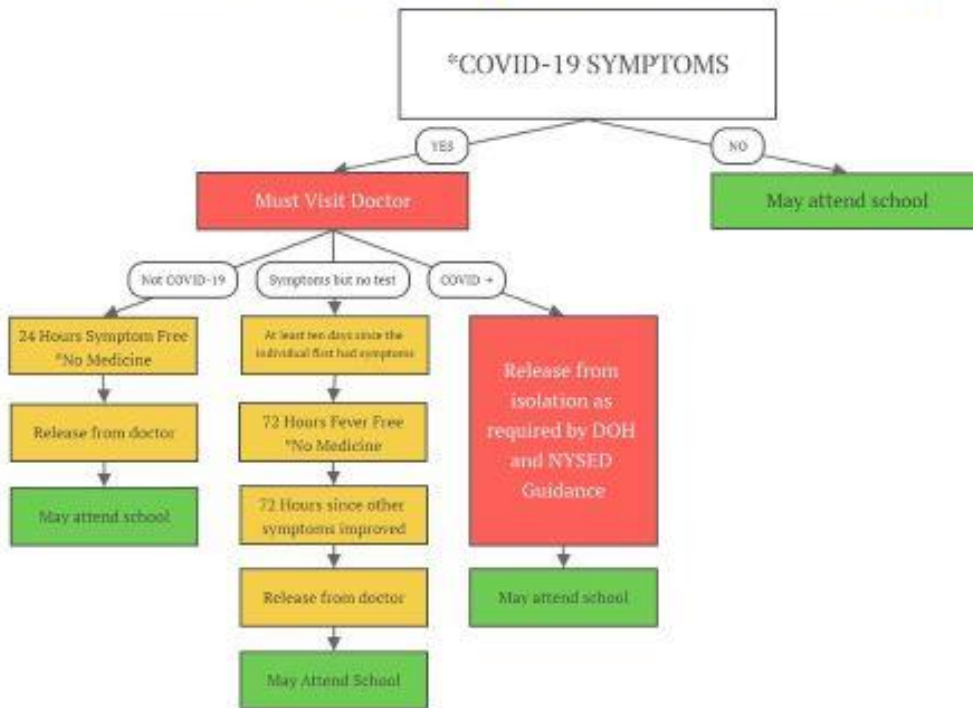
*COVID-19 SYMPTOMS

YES

NO

Must Visit Doctor

May attend school

Not COVID-19

Symptoms but no test

COVID +

24 Hours Symptom Free *No Medicine

Release from doctor

May attend school

At least ten days since the individual first had symptoms

72 Hours Fever Free *No Medicine

72 Hours since other symptoms improved

Release from doctor

May Attend School

Release from isolation as required by DOH and NYSED Guidance

May attend school